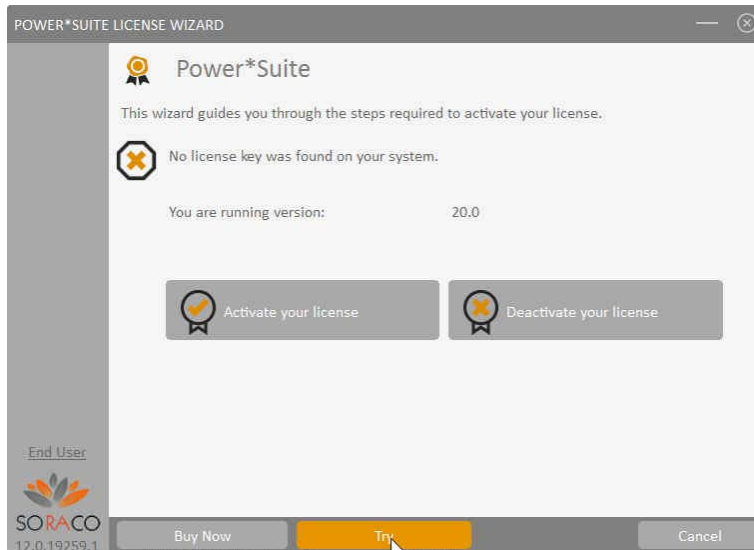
POWER*SUITE LICENSE WIZARD

Power*Suite

This wizard guides you through the steps required to activate your license.

No license key was found on your system.

You are running version: 20.0

Activate your license

Deactivate your license

End User

SORACO

12.0.19259.1

Buy Now

Try

Cancel